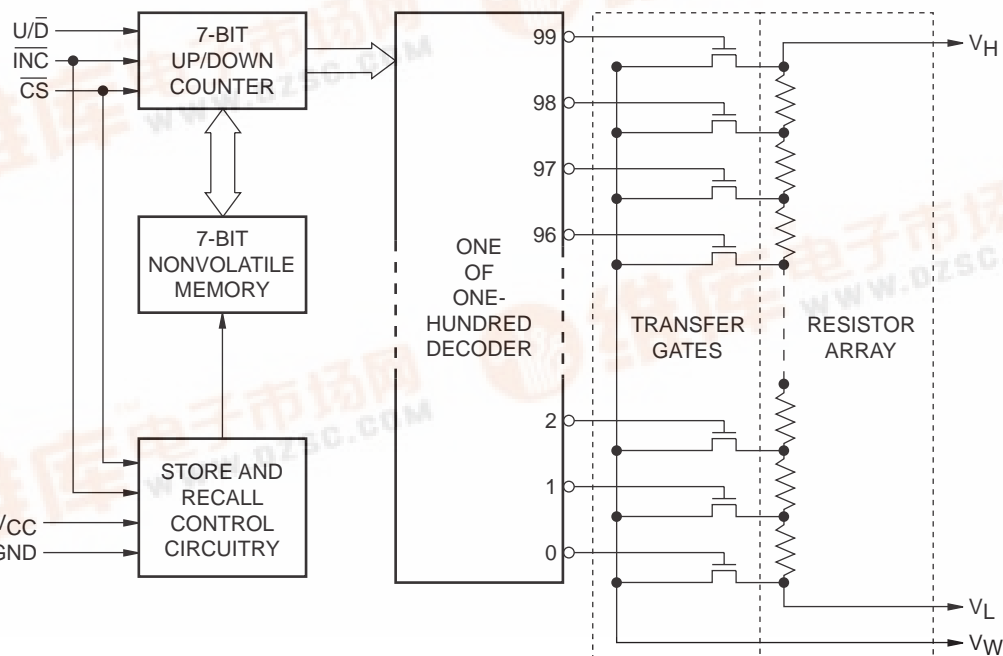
$U/\overline{D}$
$\overline{INC}$
$\overline{CS}$
7-BIT UP/DOWN COUNTER
7-BIT NONVOLATILE MEMORY
STORE AND RECALL CONTROL CIRCUITRY
$V_{CC}$
GND
ONE OF ONE-HUNDRED DECODER
99
98
97
96
2
1
0
TRANSFER GATES
RESISTOR ARRAY
$V_H$
$V_L$
$V_W$
www.dzsc.com